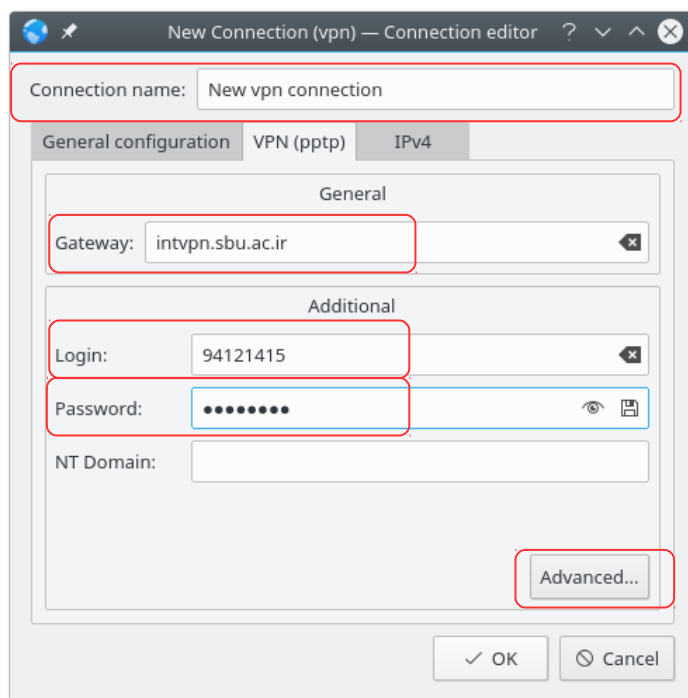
New Connection (vpn) — Connection editor

Connection name: New vpn connection

General configuration | VPN (pptp) | IPv4

General

Gateway: intvpn.sbu.ac.ir

Additional

Login: 94121415

Password: ●●●●●●●●●

NT Domain:

Advanced...

OK | Cancel